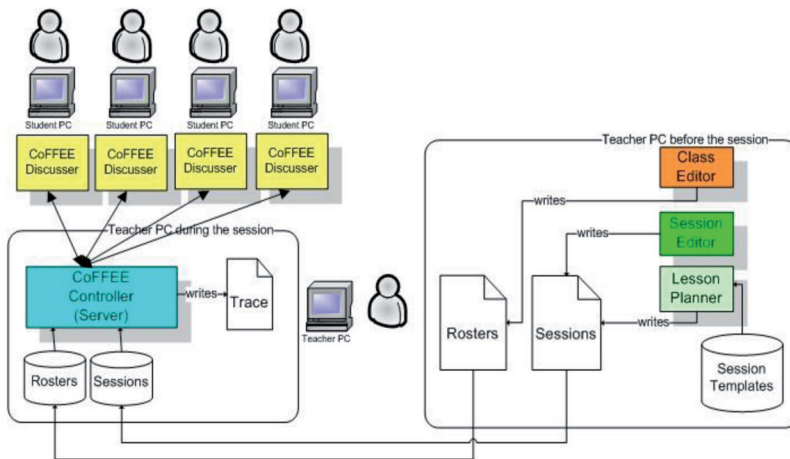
Student PC
Student PC
Student PC
Student PC

CoFFEE Discusser
CoFFEE Discusser
CoFFEE Discusser
CoFFEE Discusser

Teacher PC during the session

CoFFEE Controller (Server)

writes

Trace

Rosters
Sessions

Teacher PC

Teacher PC before the session

Class Editor

writes

Session Editor

writes

Lesson Planner

writes

Rosters
Sessions

Session Templates